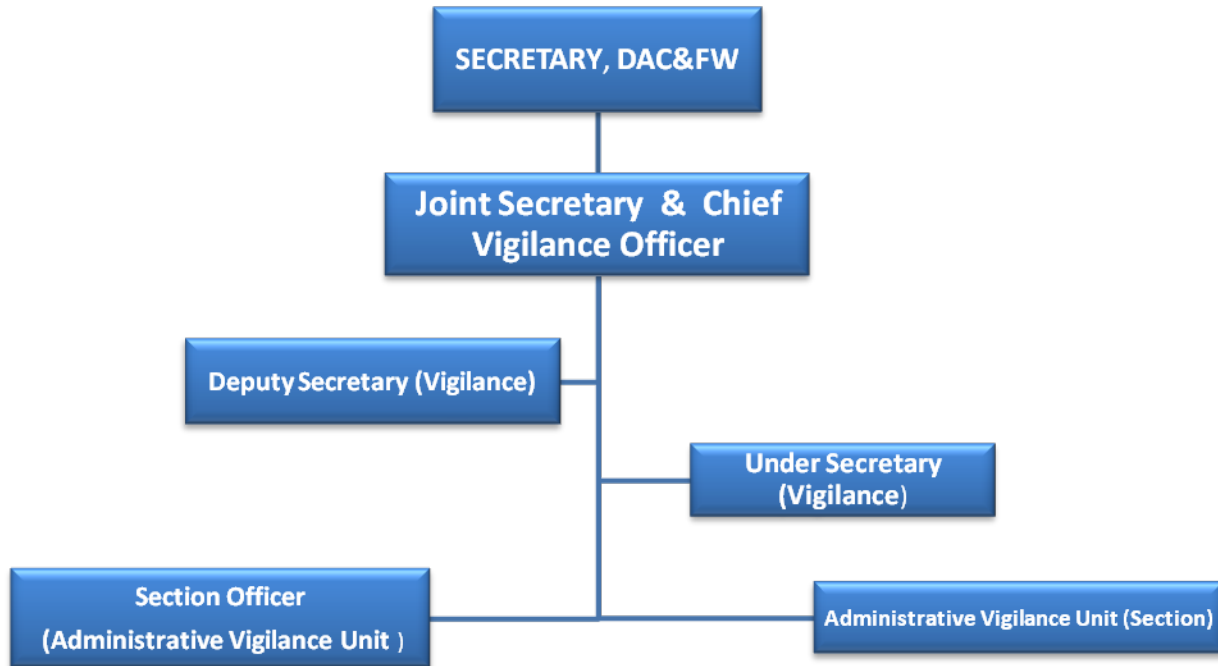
SECRETARY, DAC&FW

Joint Secretary & Chief Vigilance Officer

Deputy Secretary (Vigilance)

Under Secretary (Vigilance)

Section Officer (Administrative Vigilance Unit )

Administrative Vigilance Unit (Section)